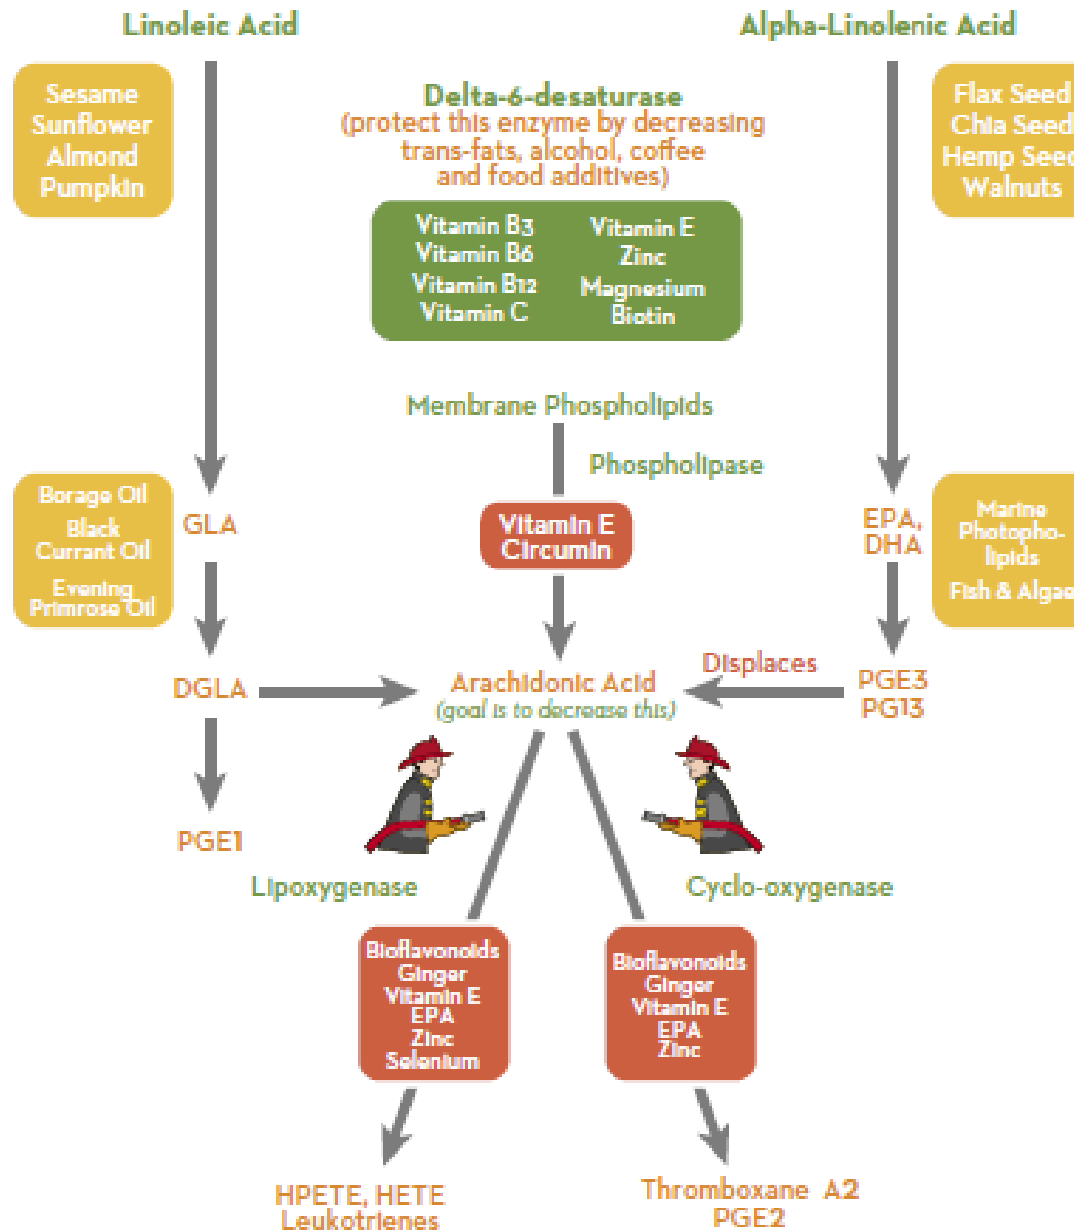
Linoleic Acid

Alpha-Linolenic Acid

Sesame
Sunflower
Almond
Pumpkin

Delta-6-desaturase
(protect this enzyme by decreasing trans-fats, alcohol, coffee and food additives)

Flax Seed
Chia Seed
Hemp Seed
Walnuts

Vitamin B3
Vitamin B6
Vitamin B12
Vitamin C

Vitamin E
Zinc
Magnesium
Biotin

Membrane Phospholipids

Phospholipase

Borage Oil
Black Currant Oil
Evening Primrose Oil

GLA

Vitamin E
Circumin

EPA,
DHA

Marine Photopholipids
Fish & Algae

DGLA

Arachidonic Acid
(goal is to decrease this)

Displaces

PGE3
PG13

PGE1

Lipoxygenase

Cyclo-oxygenase

Bioflavonoids
Ginger
Vitamin E
EPA
Zinc
Selenium

Bioflavonoids
Ginger
Vitamin E
EPA
Zinc

HPETE, HETE
Leukotrienes

Thromboxane A2
PGE2